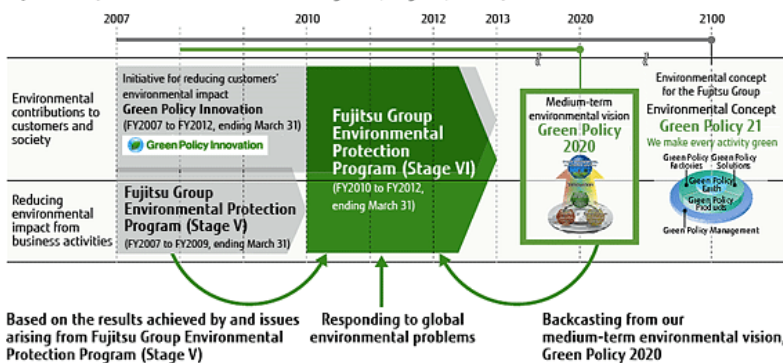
2007

2010

2012

2013

2020

2100

Environmental contributions to customers and society

Initiative for reducing customers' environmental impact
Green Policy Innovation
(FY2007 to FY2012, ending March 31)

Green Policy Innovation

Reducing environmental impact from business activities

Fujitsu Group Environmental Protection Program (Stage V)
(FY2007 to FY2009, ending March 31)

Fujitsu Group Environmental Protection Program (Stage VI)
(FY2010 to FY2012, ending March 31)

Medium-term environmental vision
Green Policy 2020

Environmental concept for the Fujitsu Group
Environmental Concept
Green Policy 21
We make every activity green

Green Policy Factories
Green Policy Solutions
Green Policy Earth
Green Policy Products
Green Policy Management

Based on the results achieved by and issues arising from Fujitsu Group Environmental Protection Program (Stage V)

Responding to global environmental problems

Backcasting from our medium-term environmental vision, Green Policy 2020